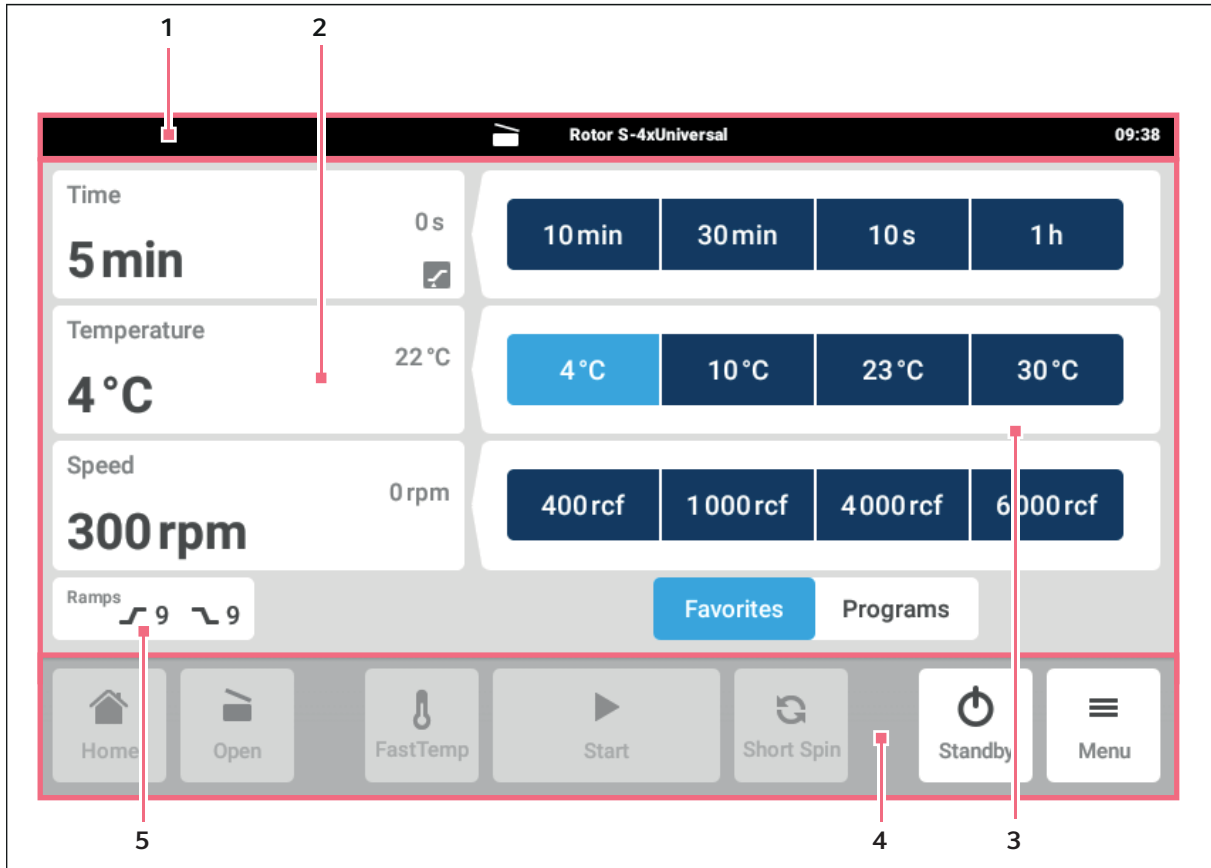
1
2

Rotor S-4xUniversal
09:38

Time
0 s
5 min

10 min
30 min
10 s
1 h

Temperature
22 °C
4 °C

4 °C
10 °C
23 °C
30 °C

Speed
0 rpm
300 rpm

400 rcf
1 000 rcf
4 000 rcf
6 000 rcf

Ramps
9
9

Favorites
Programs

Home
Open
FastTemp
Start
Short Spin
Standby
Menu

5
4
3